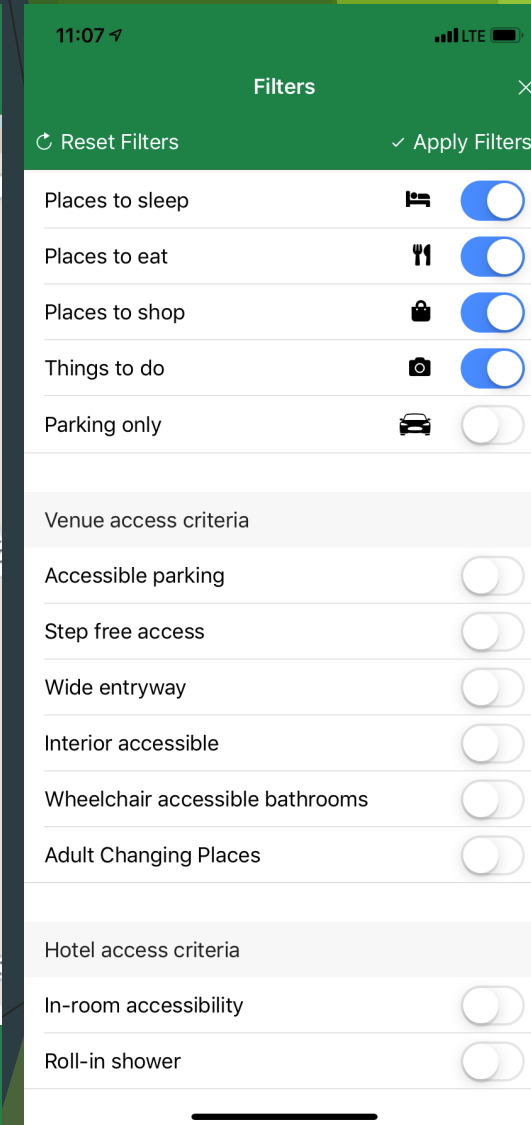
11:07

LTE

Filters

Reset Filters

Apply Filters

Places to sleep

Places to eat

Places to shop

Things to do

Parking only

Venue access criteria

Accessible parking

Step free access

Wide entryway

Interior accessible

Wheelchair accessible bathrooms

Adult Changing Places

Hotel access criteria

In-room accessibility

Roll-in shower